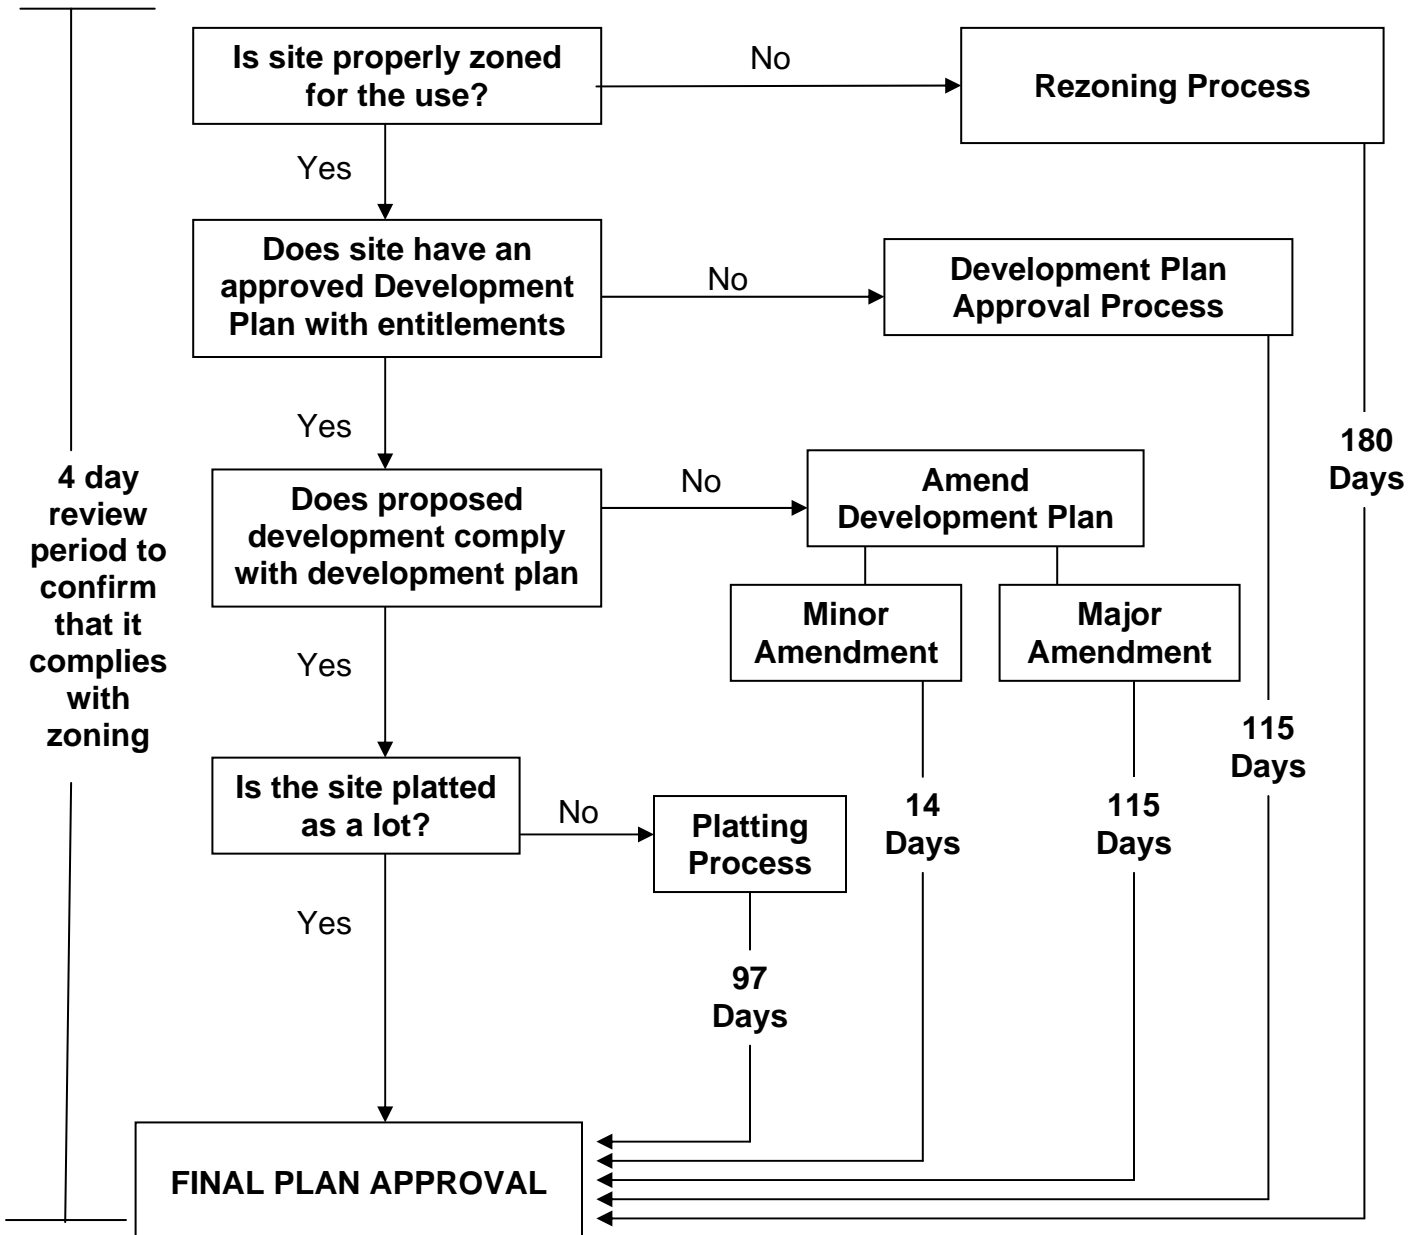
Is site properly zoned for the use?

No

Rezoning Process

Yes

Does site have an approved Development Plan with entitlements

No

Development Plan Approval Process

Yes

Does proposed development comply with development plan

No

Amend Development Plan

Minor Amendment

Major Amendment

Yes

Is the site platted as a lot?

No

Platting Process

Yes

97 Days

14 Days

115 Days

115 Days

180 Days

4 day review period to confirm that it complies with zoning

FINAL PLAN APPROVAL